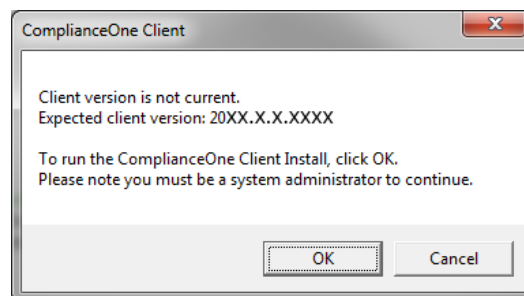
ComplianceOne Client

Client version is not current.
Expected client version: 20XX.X.X.XXXX

To run the ComplianceOne Client Install, click OK.
Please note you must be a system administrator to continue.

OK

Cancel